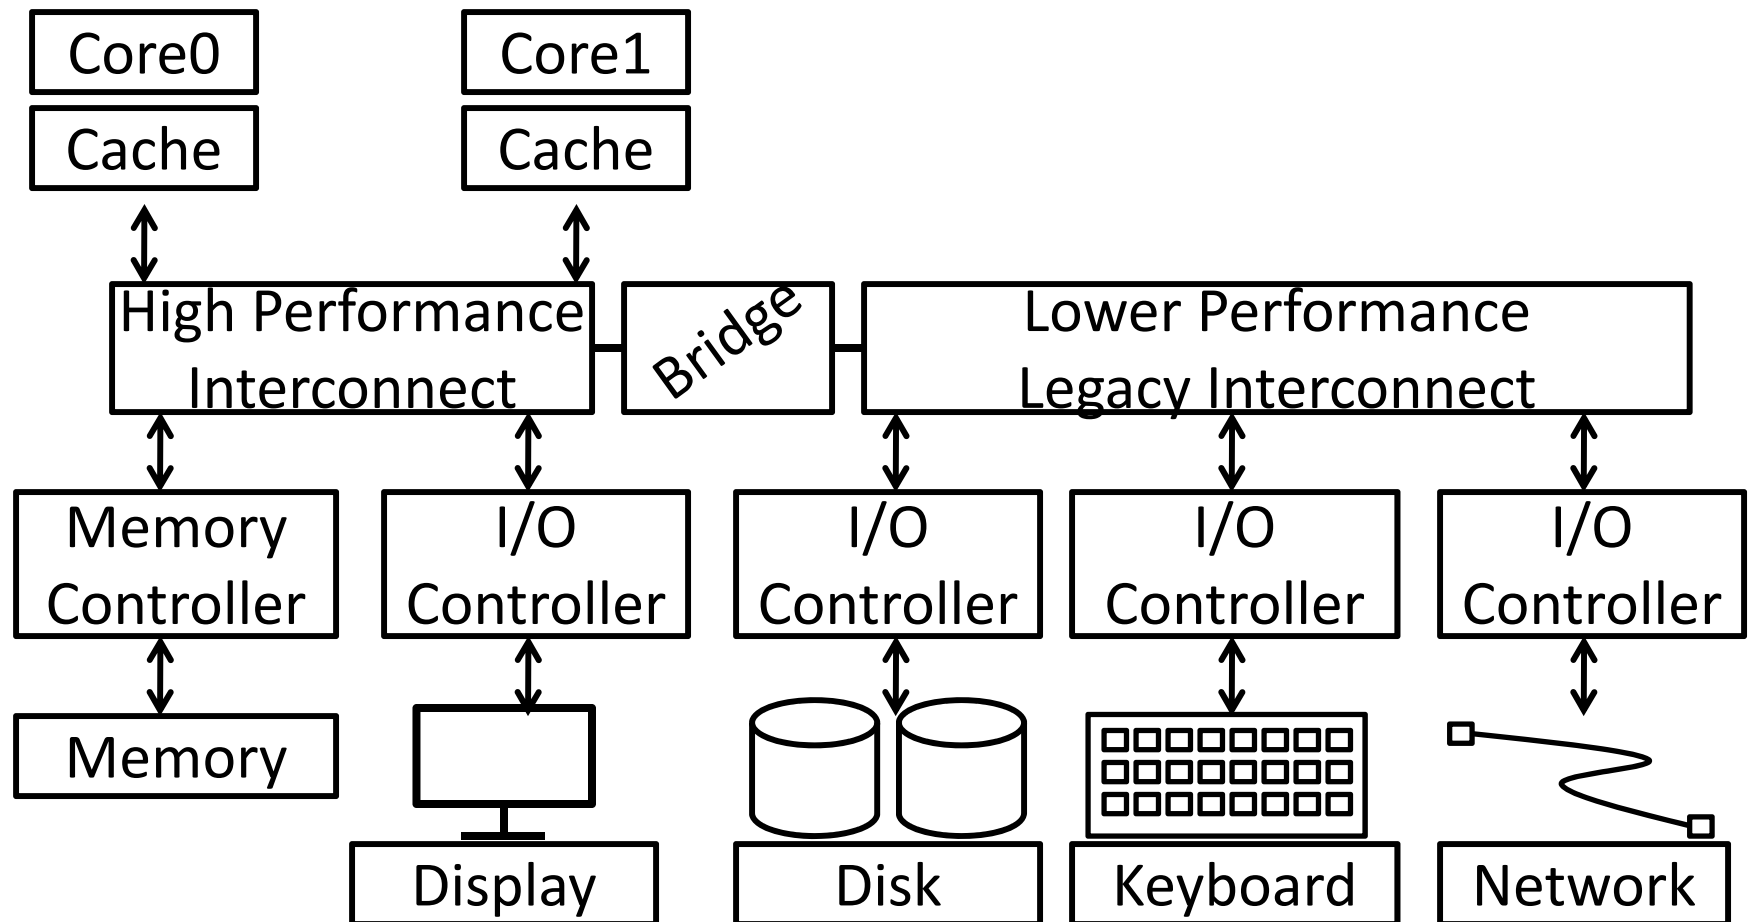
Core0

Cache

Core1

Cache

High Performance Interconnect

Bridge

Lower Performance Legacy Interconnect

Memory Controller

I/O Controller

I/O Controller

I/O Controller

I/O Controller

Memory

Display

Disk

Keyboard

Network